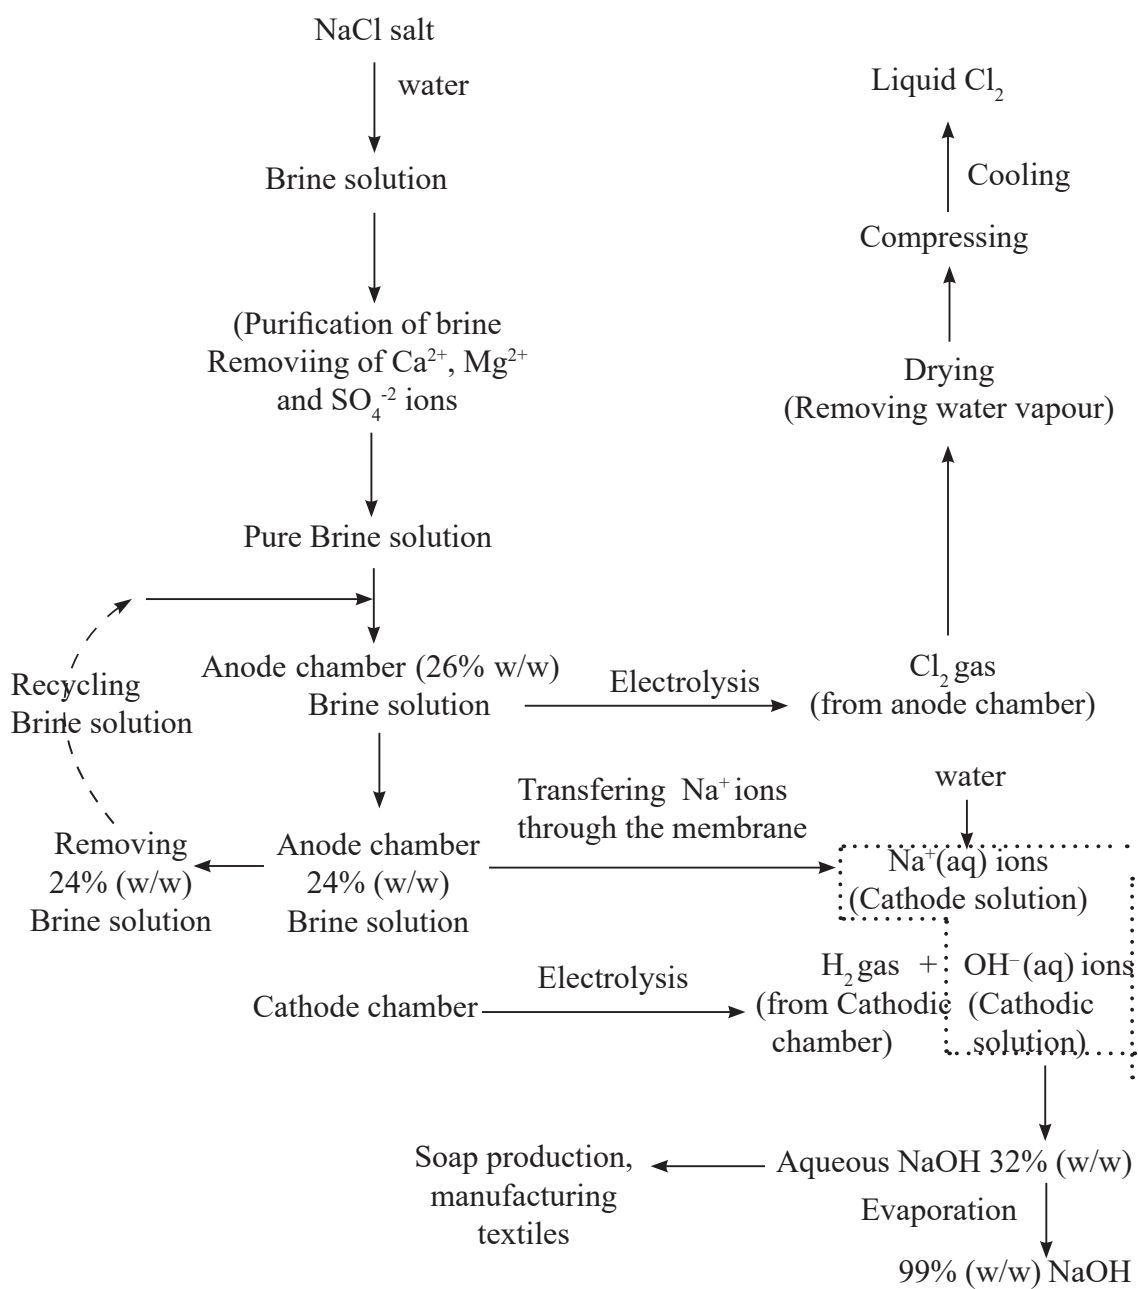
NaCl salt

water

Brine solution

(Purification of brine Removiing of $Ca^{2+}$, $Mg^{2+}$ and $SO_4^{-2}$ ions

Pure Brine solution

Anode chamber (26% w/w) Brine solution

Recycling Brine solution

Electrolysis

Liquid $Cl_2$

Cooling

Compressing

Drying (Removing water vapour)

$Cl_2$ gas (from anode chamber)

Transfering $Na^+$ ions through the membrane

water

Removing 24% (w/w) Brine solution

Anode chamber 24% (w/w) Brine solution

$Na^+$(aq) ions (Cathode solution)

Cathode chamber

Electrolysis

$H_2$ gas (from Cathodic chamber)

+

$OH^-$(aq) ions (Cathodic solution)

Soap production, manufacturing textiles

Aqueous NaOH 32% (w/w)

Evaporation

99% (w/w) NaOH